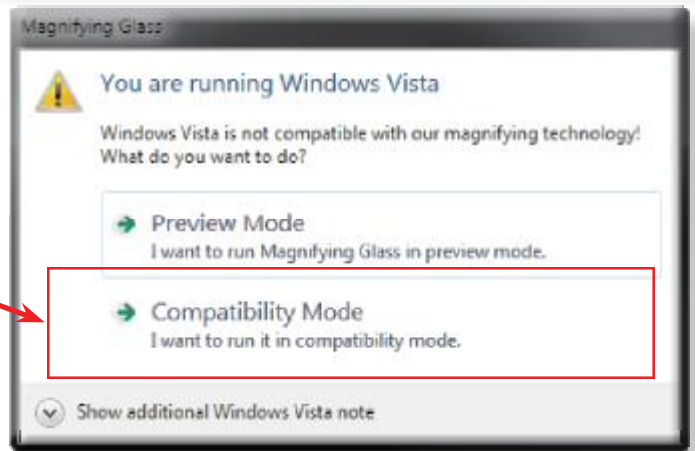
Magnifying Glass

You are running Windows Vista

Windows Vista is not compatible with our magnifying technology! What do you want to do?

Preview Mode
I want to run Magnifying Glass in preview mode.

Compatibility Mode
I want to run it in compatibility mode.

Show additional Windows Vista note